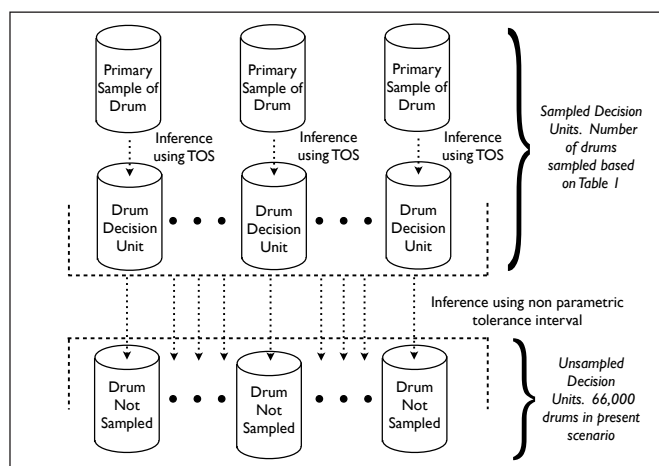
Primary Sample of Drum

Primary Sample of Drum

Primary Sample of Drum

Inference using TOS

Inference using TOS

Inference using TOS

Drum Decision Unit

Drum Decision Unit

Drum Decision Unit

Sampled Decision Units. Number of drums sampled based on Table 1

Inference using non parametric tolerance interval

Drum Not Sampled

Drum Not Sampled

Drum Not Sampled

Unsampled Decision Units. 66,000 drums in present scenario